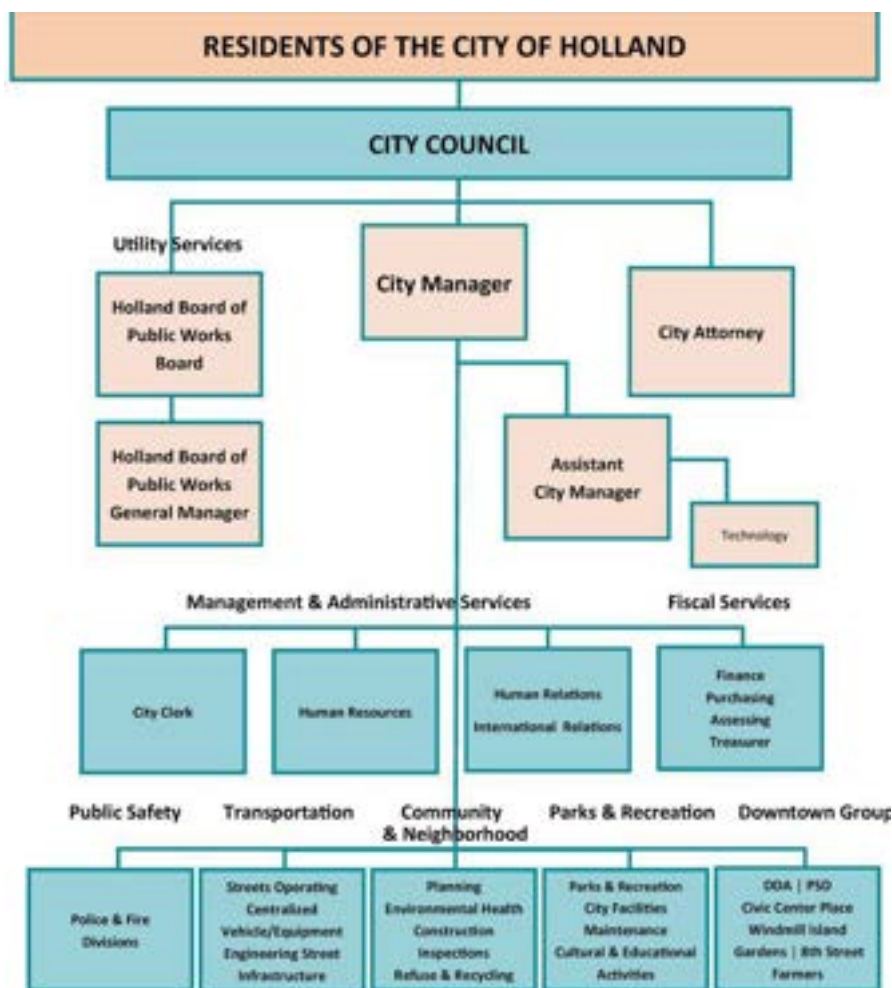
RESIDENTS OF THE CITY OF HOLLAND

CITY COUNCIL

Utility Services

Holland Board of Public Works Board

Holland Board of Public Works General Manager

City Manager

City Attorney

Assistant City Manager

Technology

Management & Administrative Services

Fiscal Services

City Clerk

Human Resources

Human Relations
International Relations

Finance
Purchasing
Assessing
Treasurer

Public Safety

Transportation

Community & Neighborhood

Parks & Recreation

Downtown Group

Police & Fire Divisions

Streets Operating
Centralized Vehicle/Equipment
Engineering Street Infrastructure

Planning
Environmental Health
Construction
Inspections
Refuse & Recycling

Parks & Recreation
City Facilities
Maintenance
Cultural & Educational Activities

DDA | PSD
Civic Center Place
Windmill Island Gardens | 8th Street Farmers